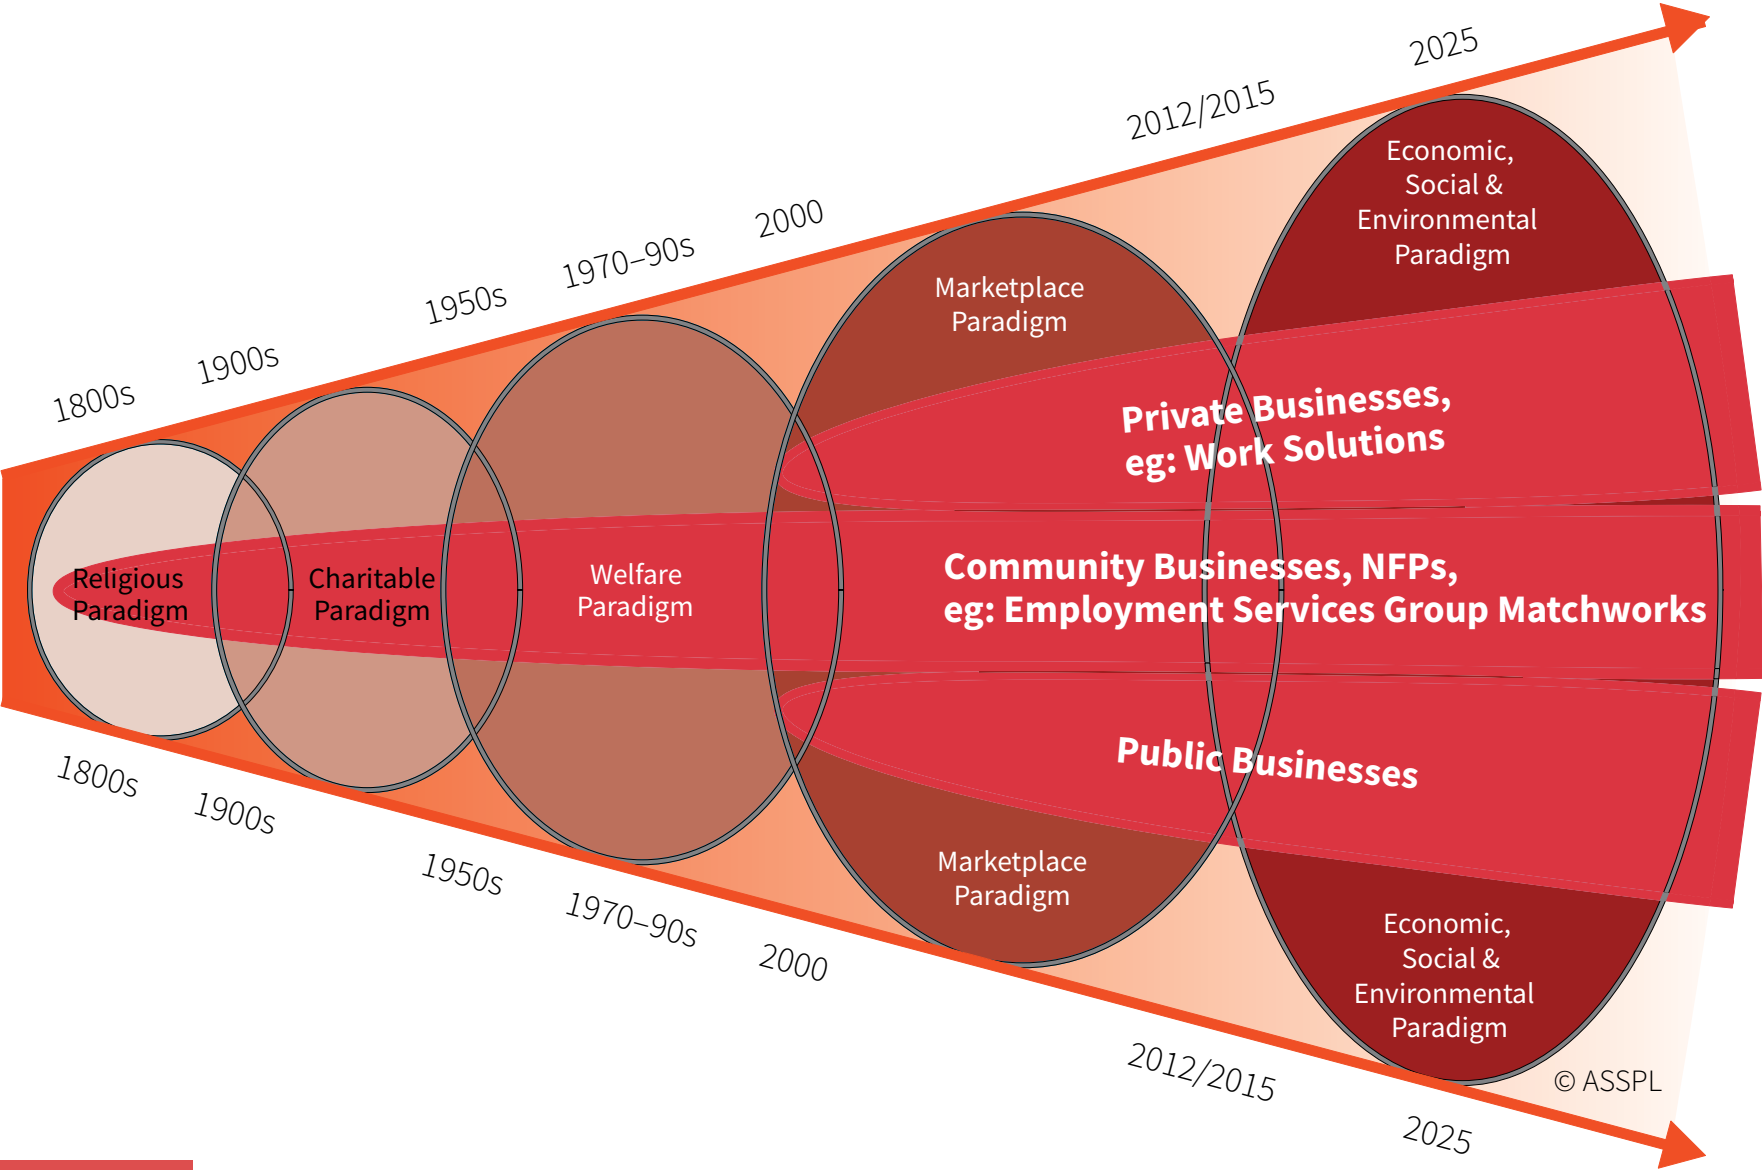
1800s
1900s
1950s
1970–90s
2000
2012/2015
2025

Economic, Social & Environmental Paradigm

Marketplace Paradigm

Private Businesses, eg: Work Solutions

Religious Paradigm

Charitable Paradigm

Welfare Paradigm

Community Businesses, NFPs, eg: Employment Services Group Matchworks

Public Businesses

Marketplace Paradigm

Economic, Social & Environmental Paradigm

© ASSPL

1800s
1900s
1950s
1970–90s
2000
2012/2015
2025